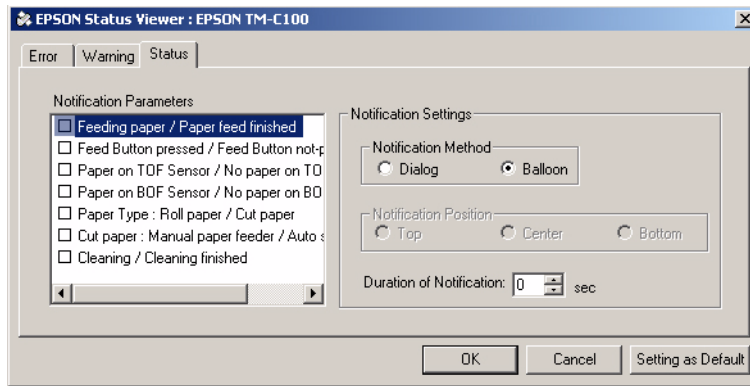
EPSON Status Viewer : EPSON TM-C100

Error | Warning | Status

Notification Parameters

Feeding paper / Paper feed finished
Feed Button pressed / Feed Button not-p
Paper on TOF Sensor / No paper on TO
Paper on BOF Sensor / No paper on BO
Paper Type : Roll paper / Cut paper
Cut paper : Manual paper feeder / Auto s
Cleaning / Cleaning finished

Notification Settings

Notification Method
Dialog
Balloon

Notification Position
Top
Center
Bottom

Duration of Notification: 0 sec

OK
Cancel
Setting as Default